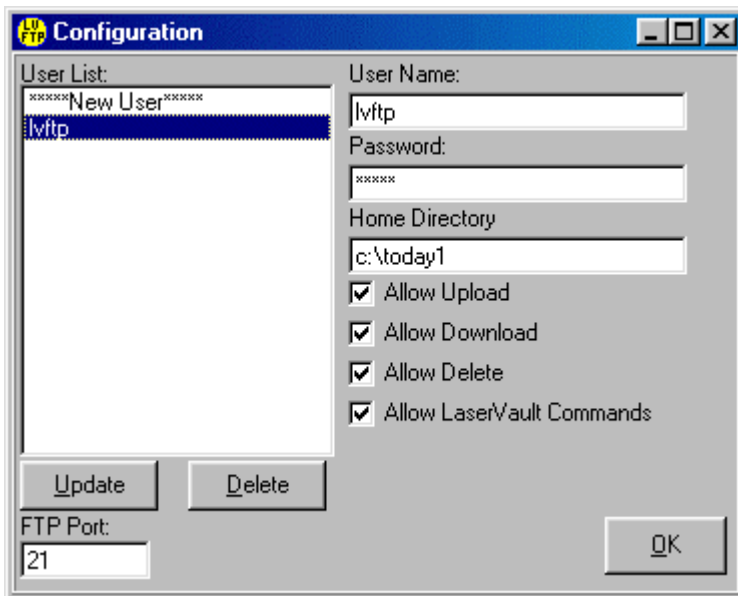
LV FTP Configuration

User List:
*****New User*****
lvftp

User Name:
lvftp
Password:
*****
Home Directory
c:\today1
Allow Upload
Allow Download
Allow Delete
Allow LaserVault Commands

Update
Delete
FTP Port:
21
OK